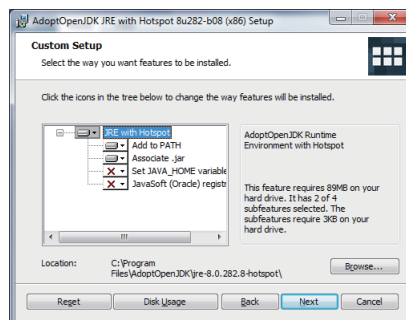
AdoptOpenJDK JRE with Hotspot 8u282-b08 (x86) Setup

Custom Setup

Select the way you want features to be installed.

Click the icons in the tree below to change the way features will be installed.

JRE with Hotspot
Add to PATH
Associate .jar
Set JAVA_HOME variable
JavaSoft (Oracle) registr

AdoptOpenJDK Runtime Environment with Hotspot

This feature requires 89MB on your hard drive. It has 2 of 4 subfeatures selected. The subfeatures require 3KB on your hard drive.

Location: C:\Program Files\AdoptOpenJDK\jre-8.0.282.8-hotspot\

Browse...

Reset Disk Usage Back Next Cancel